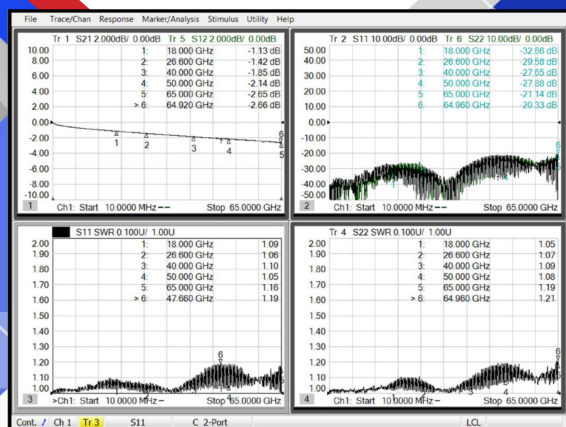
File Trace/Chan Response Marker/Analysis Stimulus Utility Help

Tr 1 S21 2.000dB/ 0.00dB Tr 5 S12 2.000dB/ 0.00dB

| | | |
|---|---|---|
| 1: | 18.000 GHz | -1.13 dB |
| 2: | 26.600 GHz | -1.42 dB |
| 3: | 40.000 GHz | -1.85 dB |
| 4: | 50.000 GHz | -2.14 dB |
| 5: | 65.000 GHz | -2.65 dB |
| > 6: | 64.920 GHz | -2.66 dB |

10.00 8.00 6.00 4.00 2.00 0.00 -2.00 -4.00 -6.00 -8.00 -10.00

1 2 3 4 5 6

1 Ch1: Start 10.0000 MHz Stop 65.0000 GHz

Tr 2 S11 10.00dB/ 0.00dB Tr 6 S22 10.00dB/ 0.00dB

| | | |
|---|---|---|
| 1: | 18.000 GHz | -32.86 dB |
| 2: | 26.600 GHz | -29.58 dB |
| 3: | 40.000 GHz | -27.65 dB |
| 4: | 50.000 GHz | -27.88 dB |
| 5: | 65.000 GHz | -21.14 dB |
| 6: | 64.960 GHz | -20.33 dB |

50.00 40.00 30.00 20.00 10.00 0.00 -10.00 -20.00 -30.00 -40.00 -50.00

6

2 Ch1: Start 10.0000 MHz Stop 65.0000 GHz

S11 SWR 0.100U/ 1.00U

| | | |
|---|---|---|
| 1: | 18.000 GHz | 1.09 |
| 2: | 26.600 GHz | 1.06 |
| 3: | 40.000 GHz | 1.10 |
| 4: | 50.000 GHz | 1.05 |
| 5: | 65.000 GHz | 1.16 |
| > 6: | 47.660 GHz | 1.19 |

2.00 1.90 1.80 1.70 1.60 1.50 1.40 1.30 1.20 1.10 1.00

6

3 >Ch1: Start 10.0000 MHz Stop 65.0000 GHz

Tr 4 S22 SWR 0.100U/ 1.00U

| | | |
|---|---|---|
| 1: | 18.000 GHz | 1.05 |
| 2: | 26.600 GHz | 1.07 |
| 3: | 40.000 GHz | 1.09 |
| 4: | 50.000 GHz | 1.08 |
| 5: | 65.000 GHz | 1.18 |
| > 6: | 64.960 GHz | 1.21 |

2.00 1.90 1.80 1.70 1.60 1.50 1.40 1.30 1.20 1.10 1.00

6

4 Ch1: Start 10.0000 MHz Stop 65.0000 GHz

Cont. Ch 1 Tr 3 S11 C 2-Port LCL